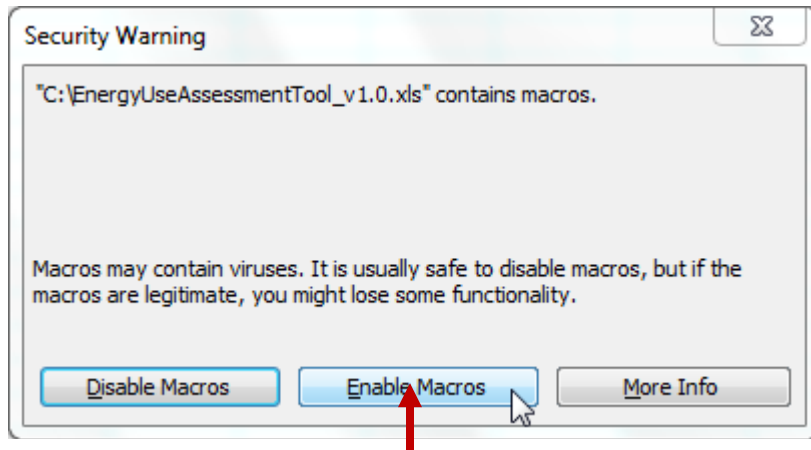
Security Warning

"C:\EnergyUseAssessmentTool_v1.0.xls" contains macros.

Macros may contain viruses. It is usually safe to disable macros, but if the macros are legitimate, you might lose some functionality.

Disable Macros

Enable Macros

More Info